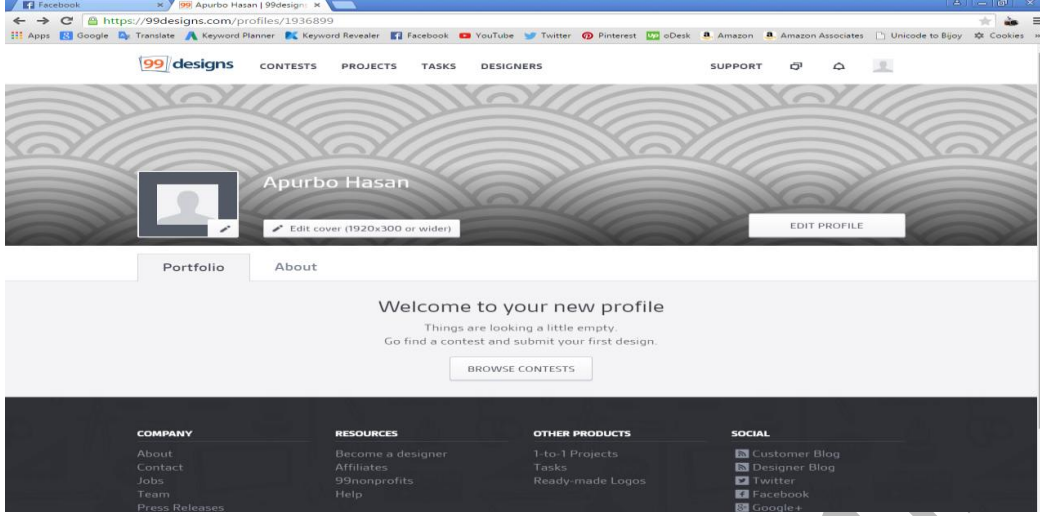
Facebook × 99 Apurbo Hasan | 99design ×

https://99designs.com/profiles/1936899

Apps Google Translate Keyword Planner Keyword Revealer Facebook YouTube Twitter Pinterest oDesk Amazon Amazon Associates Unicode to Bijoy Cookies

99designs CONTESTS PROJECTS TASKS DESIGNERS SUPPORT

Apurbo Hasan

Edit cover (1920x300 or wider)

EDIT PROFILE

Portfolio About

Welcome to your new profile

Things are looking a little empty.
Go find a contest and submit your first design.

BROWSE CONTESTS

COMPANY
About
Contact
Jobs
Team
Press Releases

RESOURCES
Become a designer
Affiliates
99nonprofits
Help

OTHER PRODUCTS
1-to-1 Projects
Tasks
Ready-made Logos

SOCIAL
Customer Blog
Designer Blog
Twitter
Facebook
Google+